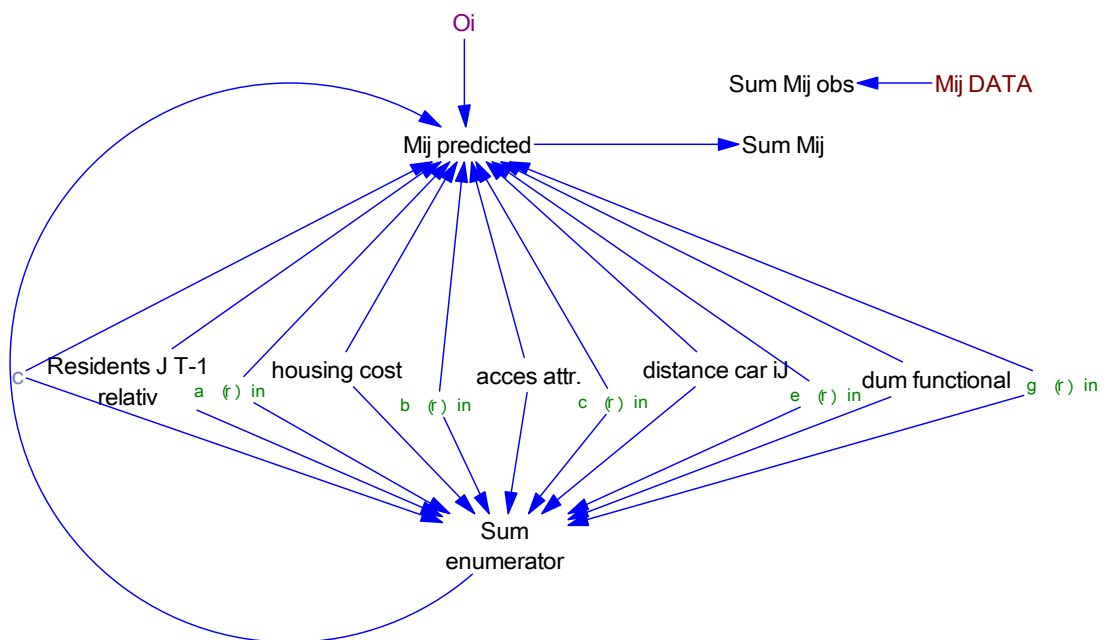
Oi

Sum Mij obs

Mij DATA

Mij predicted

Sum Mij

c

Residents J T-1 relativ

a (r) in

housing cost

b (r) in

acces attr.

c (r) in

distance car iJ

e (r) in

dum functional

g (r) in

Sum enumerator